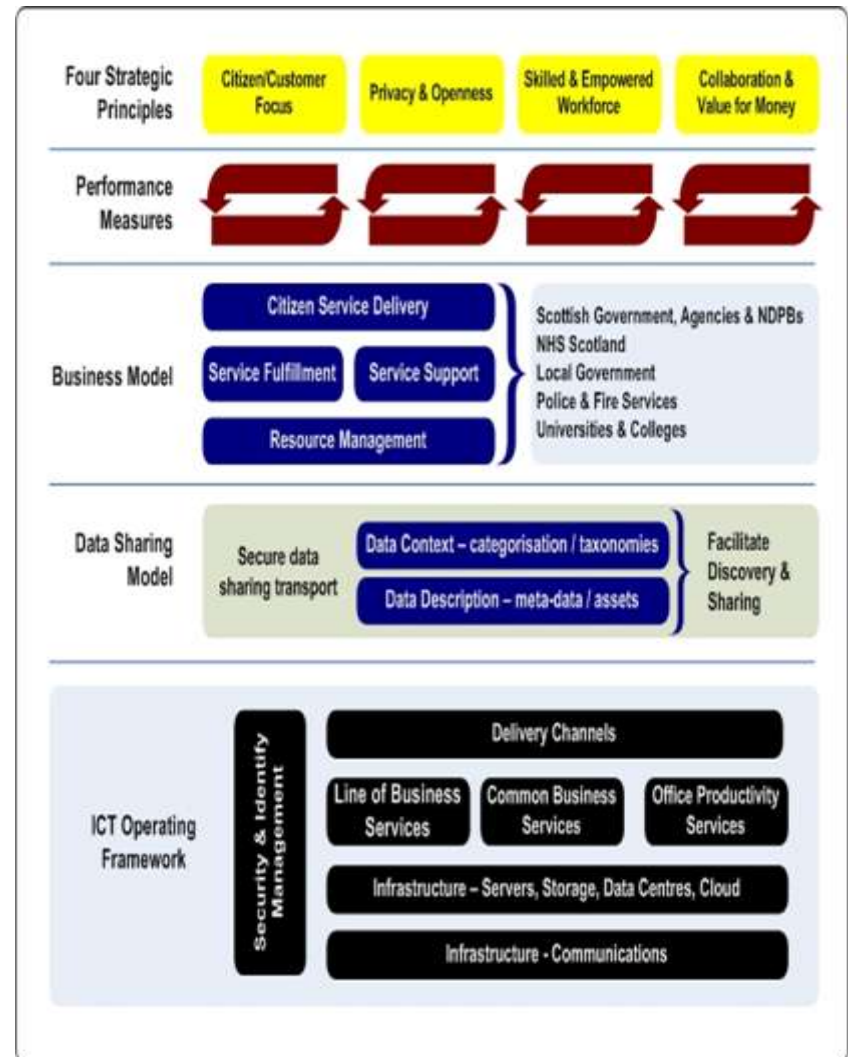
Four Strategic Principles

Citizen/Customer Focus

Privacy & Openness

Skilled & Empowered Workforce

Collaboration & Value for Money

Performance Measures

Business Model

Citizen Service Delivery

Service Fulfillment

Service Support

Resource Management

Scottish Government, Agencies & NDPBs
NHS Scotland
Local Government
Police & Fire Services
Universities & Colleges

Data Sharing Model

Secure data sharing transport

Data Context – categorisation / taxonomies

Data Description – meta-data / assets

Facilitate Discovery & Sharing

ICT Operating Framework

Security & Identity Management

Delivery Channels

Line of Business Services

Common Business Services

Office Productivity Services

Infrastructure – Servers, Storage, Data Centres, Cloud

Infrastructure - Communications